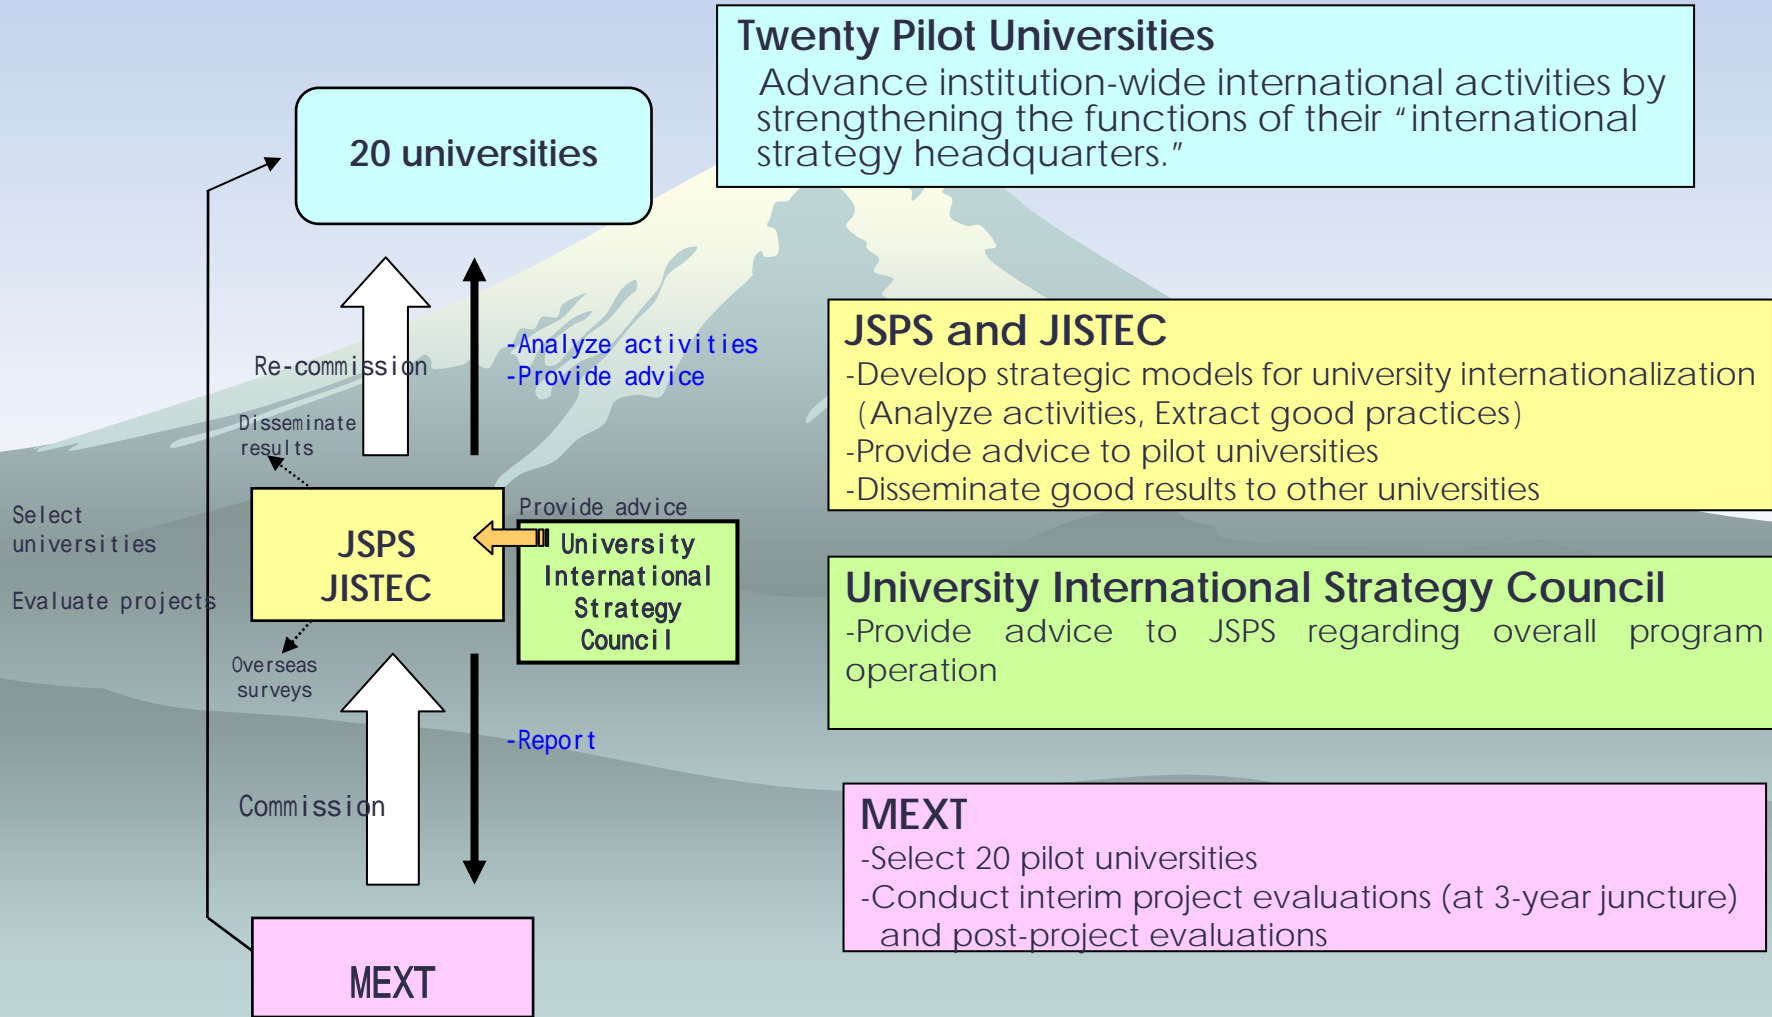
20 universities

Re-commission

-Analyze activities
-Provide advice

Disseminate results

Select universities

Evaluate projects

JSPS
JISTEC

Provide advice

University International Strategy Council

Overseas surveys

-Report

Commission

MEXT

Twenty Pilot Universities
Advance institution-wide international activities by strengthening the functions of their “international strategy headquarters.”

JSPS and JISTEC
-Develop strategic models for university internationalization (Analyze activities, Extract good practices)
-Provide advice to pilot universities
-Disseminate good results to other universities

University International Strategy Council
-Provide advice to JSPS regarding overall program operation

MEXT
-Select 20 pilot universities
-Conduct interim project evaluations (at 3-year juncture) and post-project evaluations